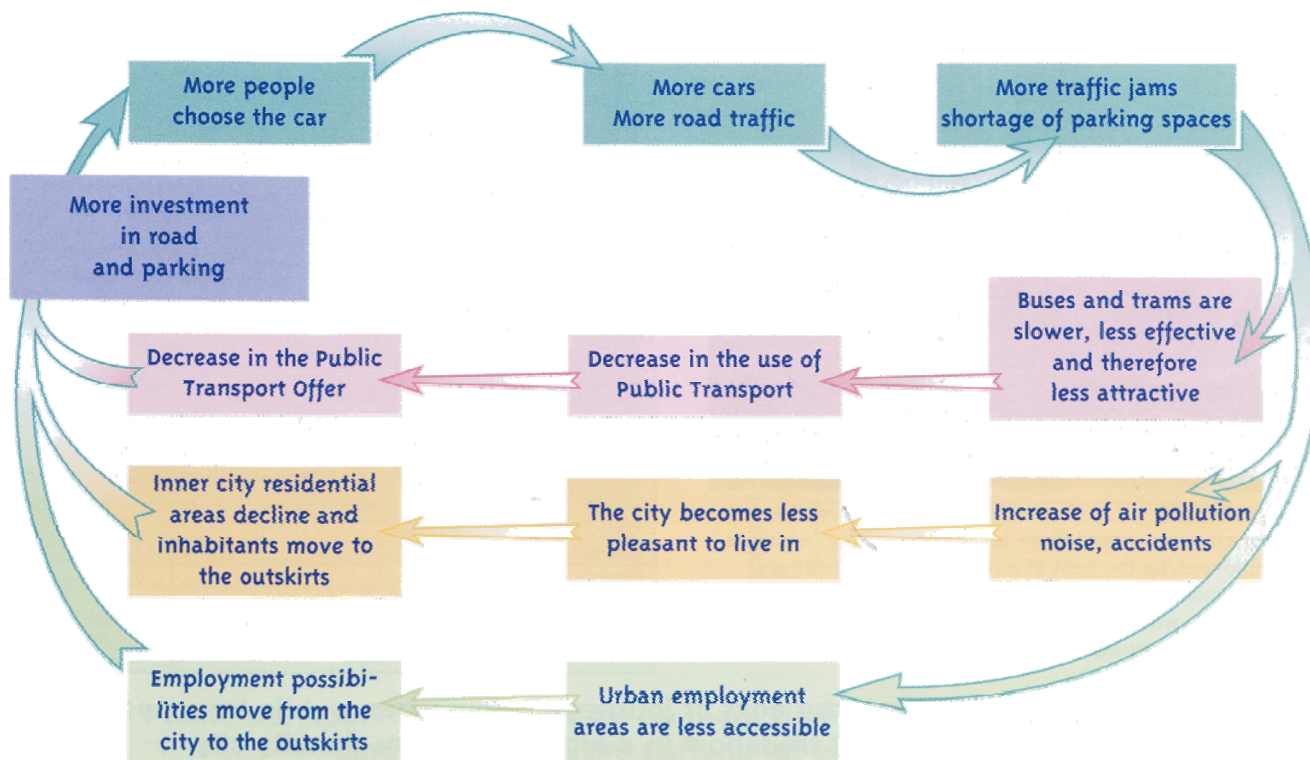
More people choose the car

More cars
More road traffic

More traffic jams
shortage of parking spaces

More investment in road and parking

Buses and trams are slower, less effective and therefore less attractive

Decrease in the use of Public Transport

Decrease in the Public Transport Offer

Increase of air pollution noise, accidents

The city becomes less pleasant to live in

Inner city residential areas decline and inhabitants move to the outskirts

Urban employment areas are less accessible

Employment possibilities move from the city to the outskirts